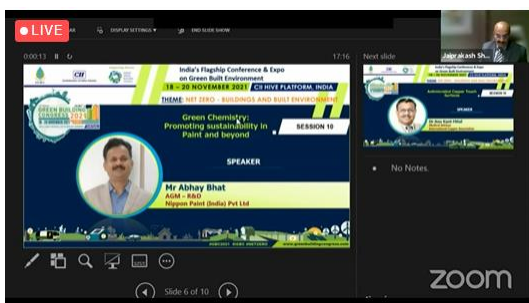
LIVE

DISPLAY SETTINGS ▾ END SLIDE SHOW

0:00:13 17:16

India's Flagship Conference & Expo on Green Built Environment

18 – 20 NOVEMBER 2021 | CII HIVE PLATFORM, INDIA

THEME: NET ZERO - BUILDINGS AND BUILT ENVIRONMENT

GREEN BUILDING CONGRESS 2021

Green Chemistry: Promoting sustainability in Paint and beyond

SESSION 10

SPEAKER

Mr Abhay Bhat
AGM – R&D
Nippon Paint (India) Pvt Ltd

www.greenbuildingcongress.com

Next slide

Jaiprakash Sh...

SPEAKER

No Notes

Slide 6 of 10

zoom